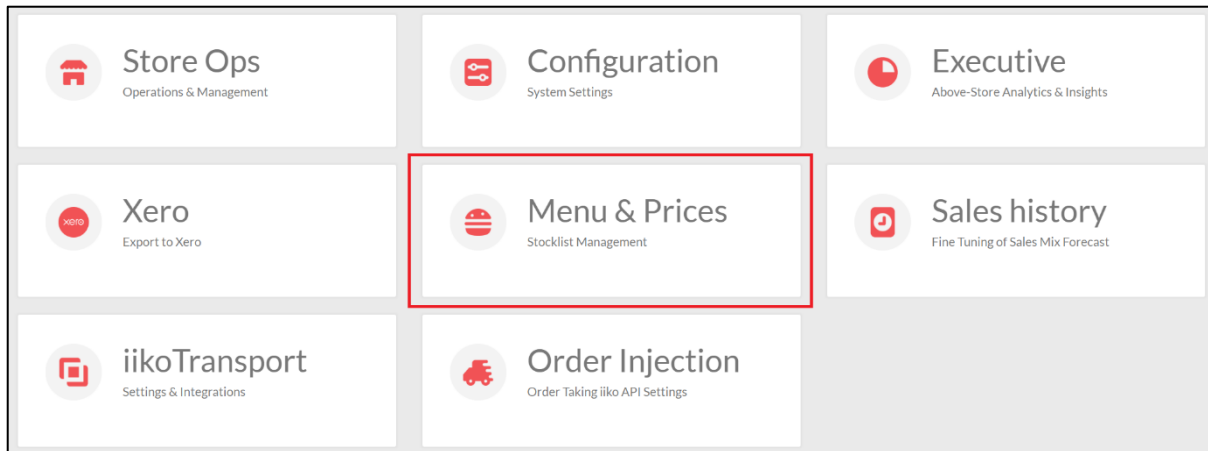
Store Ops
Operations & Management

Configuration
System Settings

Executive
Above-Store Analytics & Insights

xero
Xero
Export to Xero

Menu & Prices
Stocklist Management

Sales history
Fine Tuning of Sales Mix Forecast

iikoTransport
Settings & Integrations

Order Injection
Order Taking iiko API Settings